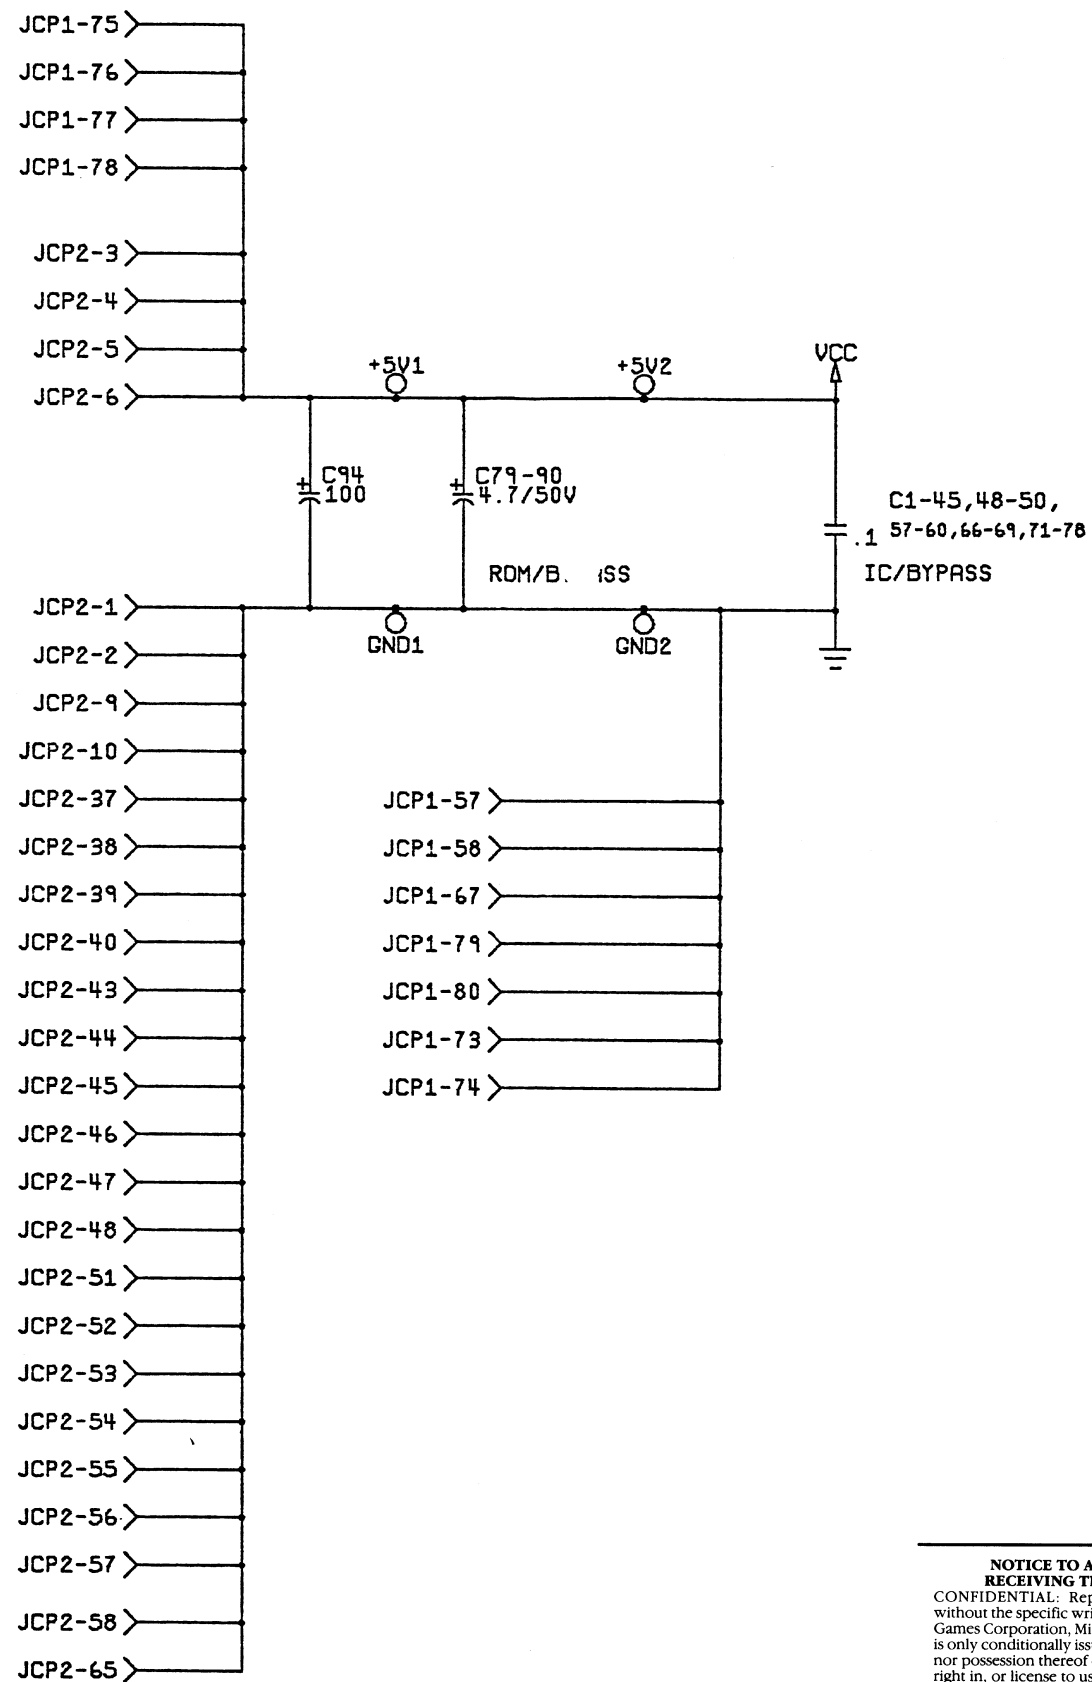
JCP1-75
JCP1-76
JCP1-77
JCP1-78

JCP2-3
JCP2-4
JCP2-5
JCP2-6

+5V1
+5V2
VCC

C94
100
C79-90
4.7/50V

C1-45,48-50,
57-60,66-69,71-78
.1
IC/BYPASS

ROM/B. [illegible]SS

JCP2-1
GND1
GND2
JCP2-2
JCP2-9
JCP2-10
JCP2-37
JCP2-38
JCP2-39
JCP2-40
JCP2-43
JCP2-44
JCP2-45
JCP2-46
JCP2-47
JCP2-48
JCP2-51
JCP2-52
JCP2-53
JCP2-54
JCP2-55
JCP2-56
JCP2-57
JCP2-58
JCP2-65

JCP1-57
JCP1-58
JCP1-67
JCP1-79
JCP1-80
JCP1-73
JCP1-74

NOTICE TO A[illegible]
RECEIVING T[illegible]
CONFIDENTIAL: Rep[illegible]
without the specific wri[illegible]
Games Corporation, Mi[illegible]
is only conditionally iss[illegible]
nor possession thereof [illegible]
right in, or license to us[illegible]